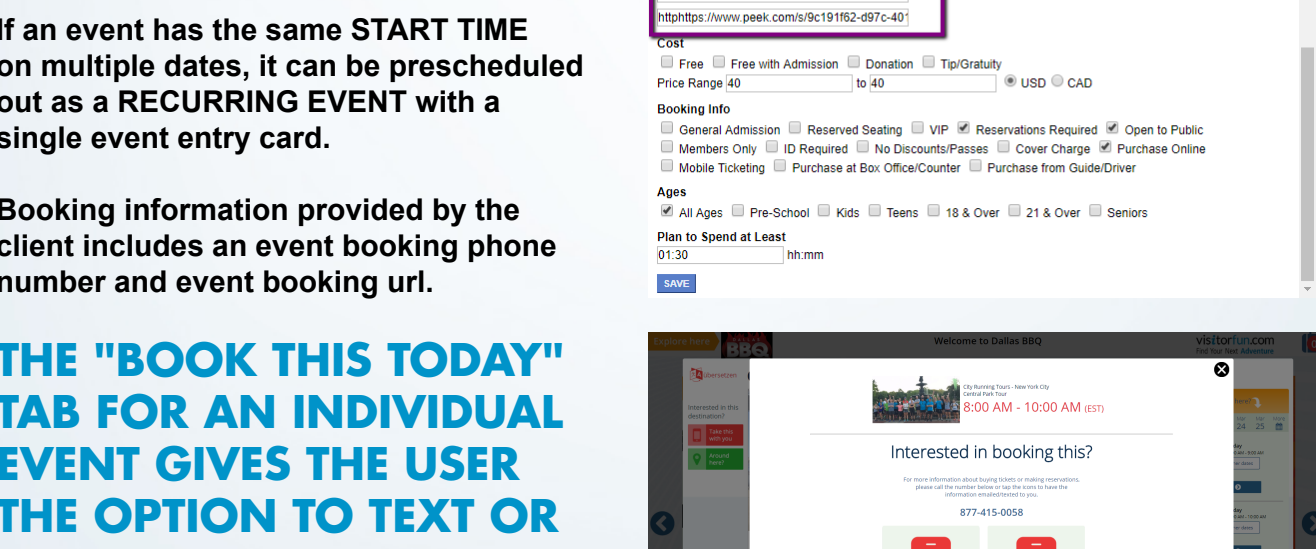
If an event has the same START TIME on multiple dates, it can be prescheduled out as a RECURRING EVENT with a single event entry card.

Booking information provided by the client includes an event booking phone number and event booking url.

THE "BOOK THIS TODAY" TAB FOR AN INDIVIDUAL EVENT GIVES THE USER THE OPTION TO TEXT OR

httphttps://www.peek.com/s/9c191f62-d97c-40

Cost
Free Free with Admission Donation Tip/Gratuity
Price Range 40 to 40 USD CAD

Booking Info
General Admission Reserved Seating VIP Reservations Required Open to Public
Members Only ID Required No Discounts/Passes Cover Charge Purchase Online
Mobile Ticketing Purchase at Box Office/Counter Purchase from Guide/Driver

Ages
All Ages Pre-School Kids Teens 18 & Over 21 & Over Seniors

Plan to Spend at Least
01:30 hh:mm

SAVE

Explore here Welcome to Dallas BBQ visitorfun.com Find Your Next Adventure

Übersetzen

Interested in this destination?

Take this with you

Around here?

City Running Tours - New York City
Central Park Tour
8:00 AM - 10:00 AM (EST)

Interested in booking this?

For more information about buying tickets or making reservations, please call the number below or tap the icons to have the information emailed/texted to you.

877-415-0058

24 25